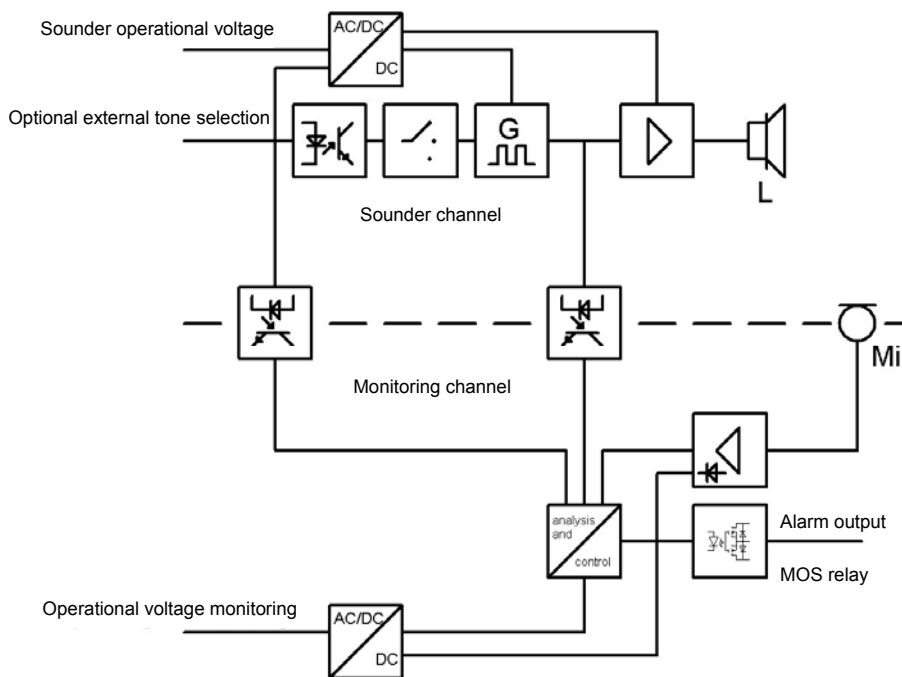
Sounder operational voltage

AC/DC

DC

Optional external tone selection

G

L

Sounder channel

Mi

Monitoring channel

analysis and control

Alarm output

MOS relay

Operational voltage monitoring

AC/DC

DC